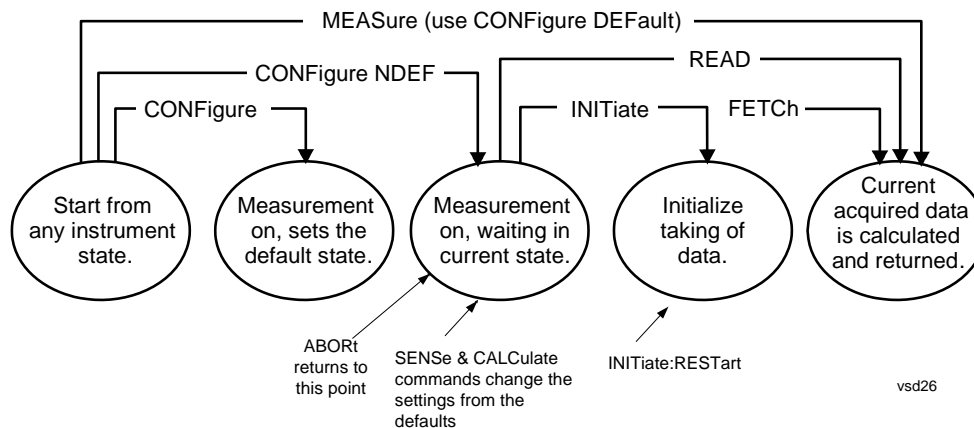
MEASure (use CONFigure DEFault)

CONFigure NDEF

READ

CONFigure

INITiate

FETCh

Start from any instrument state.

Measurement on, sets the default state.

Measurement on, waiting in current state.

Initialize taking of data.

Current acquired data is calculated and returned.

ABORt returns to this point

SENSe & CALCulate commands change the settings from the defaults

INITiate:RESTart

vsd26